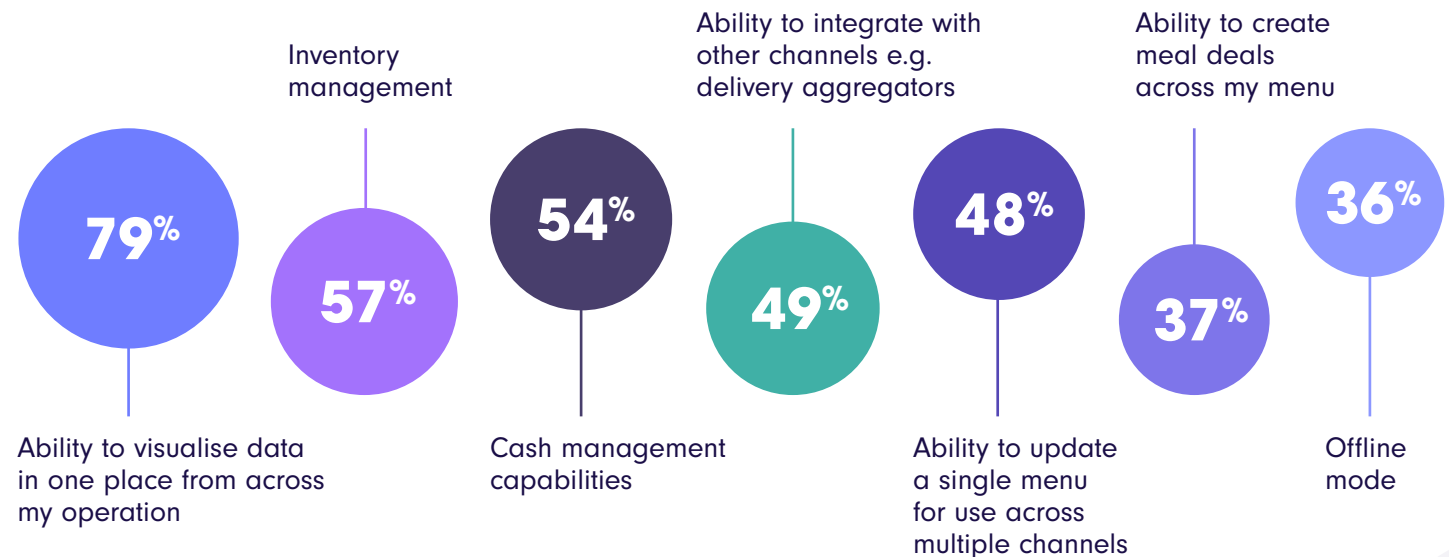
Inventory management

Ability to integrate with other channels e.g. delivery aggregators

Ability to create meal deals across my menu

79%

57%

54%

49%

48%

37%

36%

Ability to visualise data in one place from across my operation

Cash management capabilities

Ability to update a single menu for use across multiple channels

Offline mode